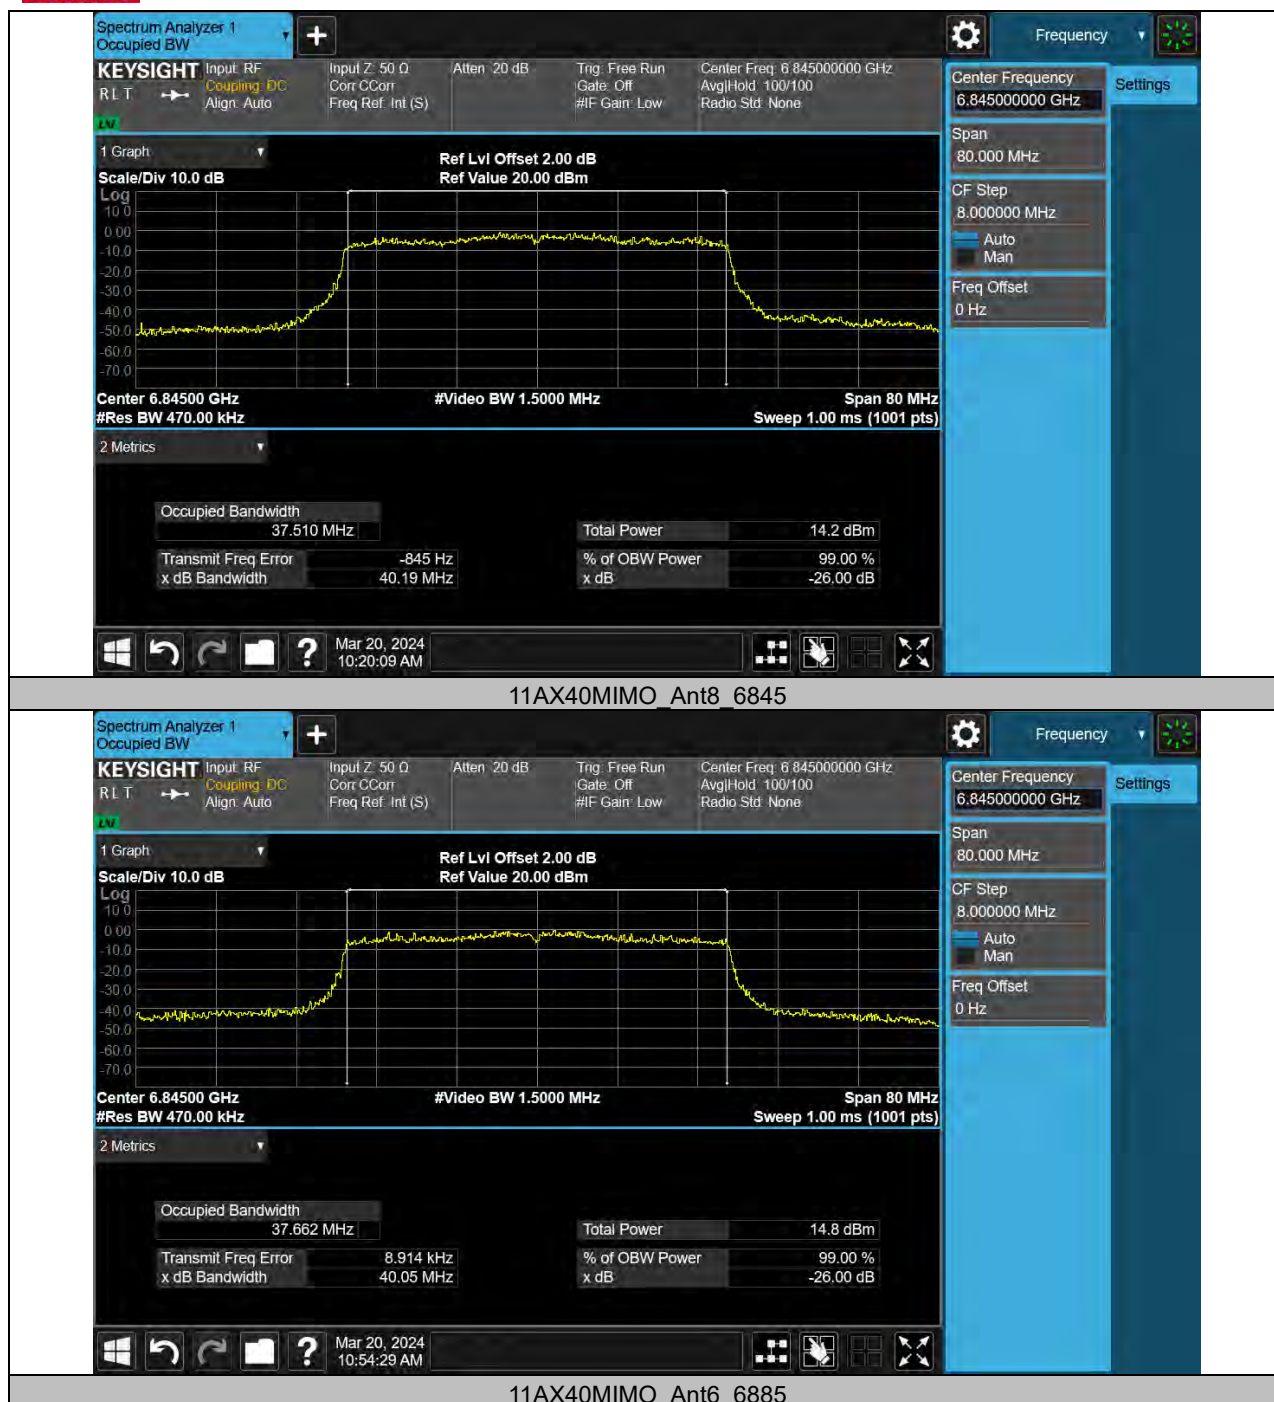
Spectrum Analyzer 1
Occupied BW

KEYSIGHT Input: RF Coupling: DC Align: Auto
RLT
LXI

Input Z: 50 Ω
Corr CCorr
Freq Ref: Int (S)

Atten: 20 dB

Trig: Free Run
Gate: Off
#IF Gain: Low

Center Freq: 6.845000000 GHz
Avg|Hold: 100/100
Radio Std: None

Frequency

Center Frequency
6.845000000 GHz

Settings

Span
80.000 MHz

CF Step
8.000000 MHz
Auto
Man

Freq Offset
0 Hz

1 Graph
Scale/Div 10.0 dB
Log
Ref Lvl Offset 2.00 dB
Ref Value 20.00 dBm

10.0
0.00
-10.0
-20.0
-30.0
-40.0
-50.0
-60.0
-70.0

Center 6.84500 GHz
#Res BW 470.00 kHz
#Video BW 1.5000 MHz
Span 80 MHz
Sweep 1.00 ms (1001 pts)

2 Metrics

| Occupied Bandwidth | 37.510 MHz |
|---|---|
| Transmit Freq Error | -845 Hz |
| x dB Bandwidth | 40.19 MHz |

| Total Power | 14.2 dBm |
|---|---|
| % of OBW Power | 99.00 % |
| x dB | -26.00 dB |

Mar 20, 2024
10:20:09 AM

11AX40MIMO_Ant8_6845

Spectrum Analyzer 1
Occupied BW

KEYSIGHT Input: RF Coupling: DC Align: Auto
RLT
LXI

Input Z: 50 Ω
Corr CCorr
Freq Ref: Int (S)

Atten: 20 dB

Trig: Free Run
Gate: Off
#IF Gain: Low

Center Freq: 6.845000000 GHz
Avg|Hold: 100/100
Radio Std: None

Frequency

Center Frequency
6.845000000 GHz

Settings

Span
80.000 MHz

CF Step
8.000000 MHz
Auto
Man

Freq Offset
0 Hz

1 Graph
Scale/Div 10.0 dB
Log
Ref Lvl Offset 2.00 dB
Ref Value 20.00 dBm

10.0
0.00
-10.0
-20.0
-30.0
-40.0
-50.0
-60.0
-70.0

Center 6.84500 GHz
#Res BW 470.00 kHz
#Video BW 1.5000 MHz
Span 80 MHz
Sweep 1.00 ms (1001 pts)

2 Metrics

| Occupied Bandwidth | 37.662 MHz |
|---|---|
| Transmit Freq Error | 8.914 kHz |
| x dB Bandwidth | 40.05 MHz |

| Total Power | 14.8 dBm |
|---|---|
| % of OBW Power | 99.00 % |
| x dB | -26.00 dB |

Mar 20, 2024
10:54:29 AM

11AX40MIMO_Ant6_6885